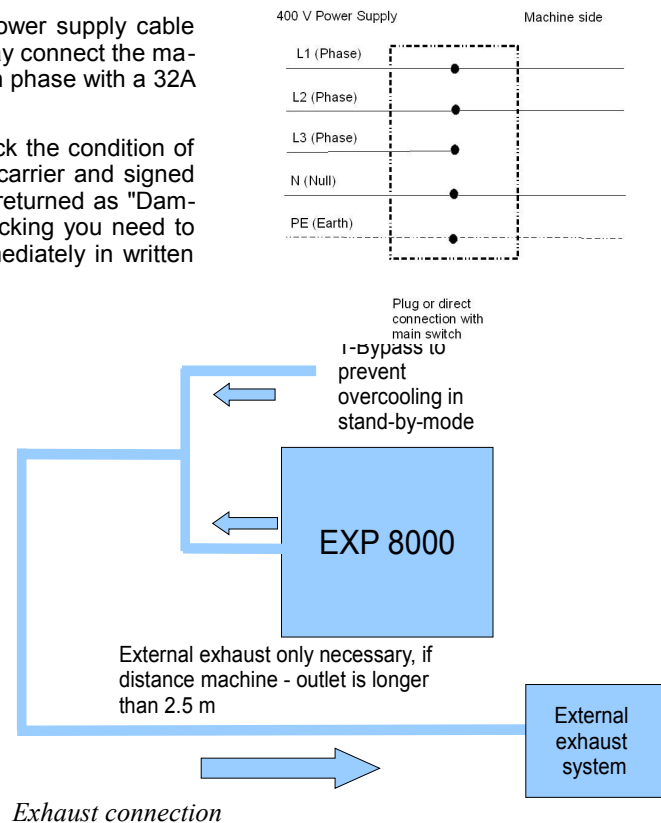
ower supply cable y connect the ma- phase with a 32A

ck the condition of carrier and signed returned as "Dam- cking you need to nediately in written

400 V Power Supply

Machine side

L1 (Phase)

L2 (Phase)

L3 (Phase)

N (Null)

PE (Earth)

Plug or direct connection with main switch

T-Bypass to prevent overcooling in stand-by-mode

EXP 8000

External exhaust only necessary, if distance machine - outlet is longer than 2.5 m

External exhaust system

Exhaust connection